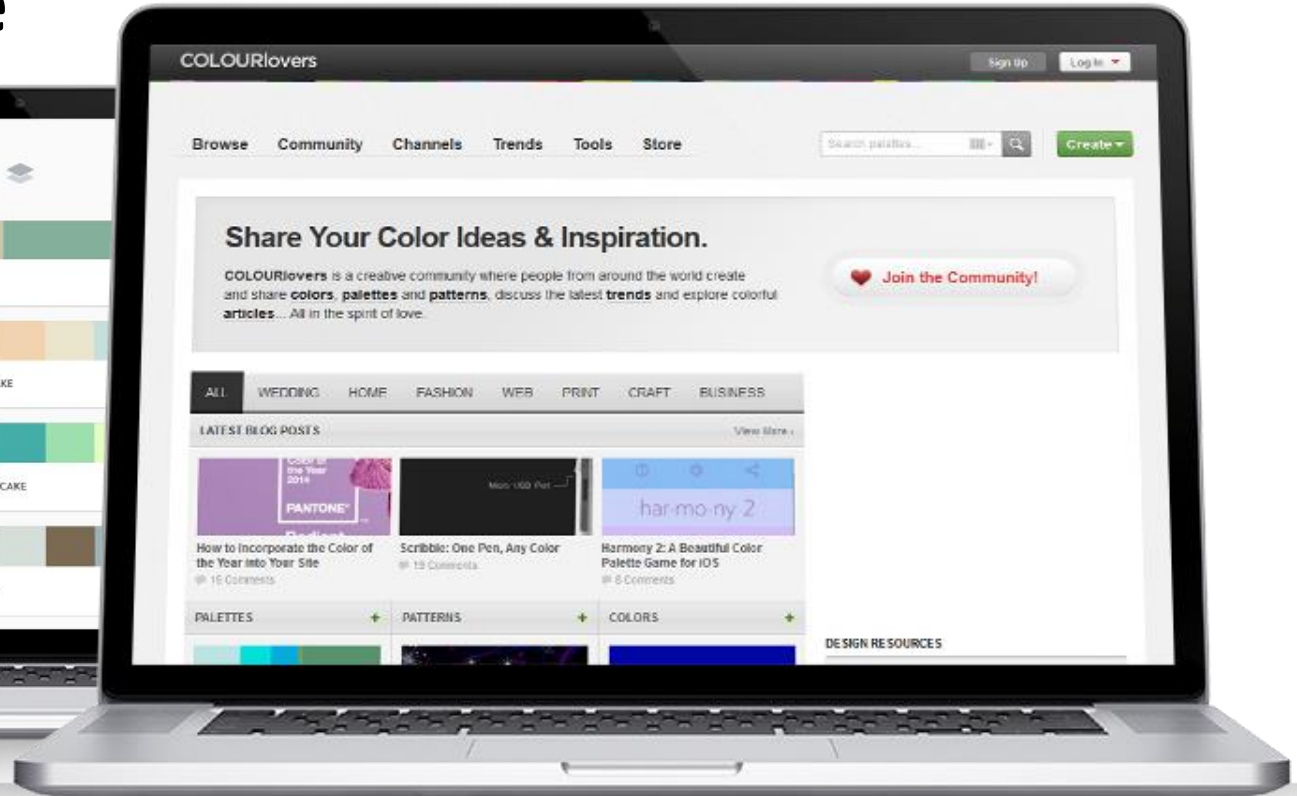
KE

CAKE

COLOURlovers

Sign Up Log In

Browse Community Channels Trends Tools Store

Search palettes...

Create

Share Your Color Ideas & Inspiration.

COLOURlovers is a creative community where people from around the world create and share colors, palettes and patterns, discuss the latest trends and explore colorful articles... All in the spirit of love.

Join the Community!

ALL WEDDING HOME FASHION WEB PRINT CRAFT BUSINESS

LATEST BLOG POSTS

View More

Color of the Year 2014

PANTONE

Micro USB Port

har·mo·ny 2

How to Incorporate the Color of the Year into Your Site

16 Comments

Scribble: One Pen, Any Color

19 Comments

Harmony 2: A Beautiful Color Palette Game for iOS

6 Comments

PALETTES

PATTERNS

COLORS

DESIGN RESOURCES